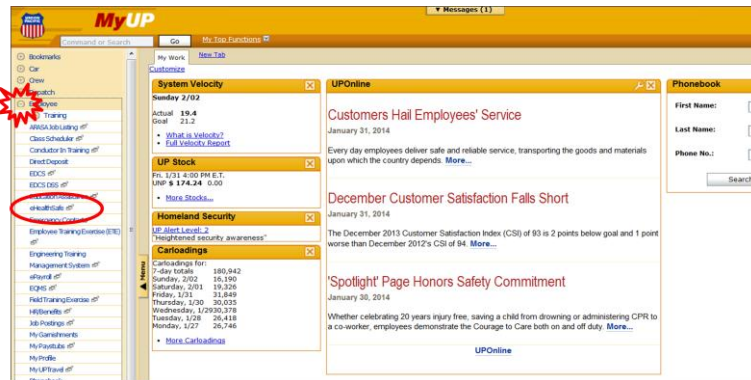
MyUP

▼ Messages (1)

Command or Search Go My Top Functions

Bookmarks
Car
Crew
Dispatch
Employee
Training
ARASA Job Listing
Class Scheduler
Conductor In Training
Direct Deposit
EDCS
EDCS DSS
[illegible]
eHealth Calls
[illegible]
Employee Training Exercise (ETE)
Engineering Training
Management System
ePayroll
EQMS
Field Training Exercise
HR/Benefits
Job Postings
My Garnishments
My Paystubs
My Profile
My UPTravel

Menu

My Work New Tab
Customize

System Velocity
Sunday 2/02
Actual 19.4
Goal 21.2
• What is Velocity?
• Full Velocity Report

UP Stock
Fri. 1/31 4:00 PM E.T.
UNP $ 174.24 0.00
• More Stocks...

Homeland Security
UP Alert Level: 2
"Heightened security awareness"

Carloadings
Carloadings for:
| | |
|---|---|
| 7-day totals | 180,942 |
| Sunday, 2/02 | 16,190 |
| Saturday, 2/01 | 19,326 |
| Friday, 1/31 | 31,849 |
| Thursday, 1/30 | 30,035 |
| Wednesday, 1/29 | 30,378 |
| Tuesday, 1/28 | 26,418 |
| Monday, 1/27 | 26,746 |
• More Carloadings

UPOnline

Customers Hail Employees' Service
January 31, 2014
Every day employees deliver safe and reliable service, transporting the goods and materials upon which the country depends. More...

December Customer Satisfaction Falls Short
January 31, 2014
The December 2013 Customer Satisfaction Index (CSI) of 93 is 2 points below goal and 1 point worse than December 2012's CSI of 94. More...

'Spotlight' Page Honors Safety Commitment
January 30, 2014
Whether celebrating 20 years injury free, saving a child from drowning or administering CPR to a co-worker, employees demonstrate the Courage to Care both on and off duty. More...

UPOnline

Phonebook
First Name:
Last Name:
Phone No.:
Search